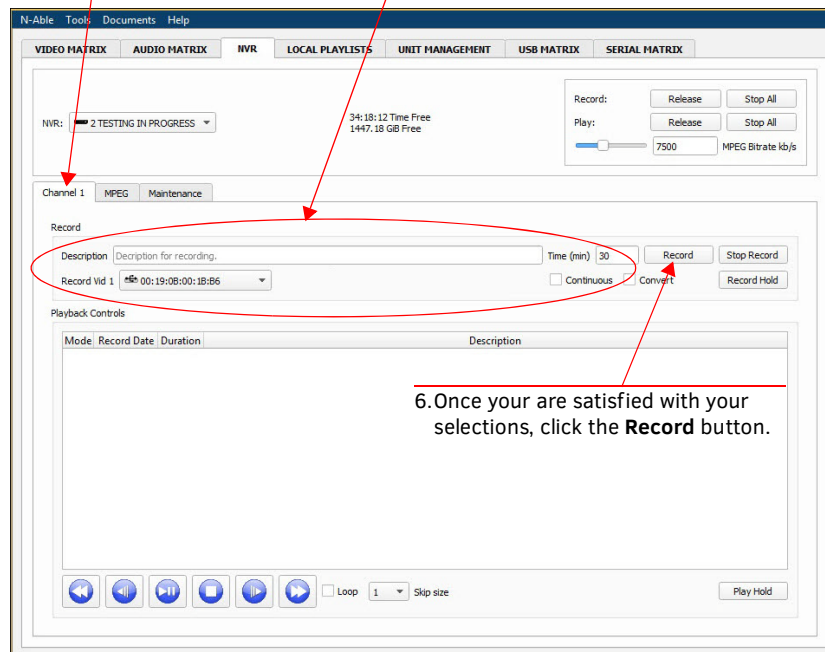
N-Able Tools Documents Help

VIDEO MATRIX | AUDIO MATRIX | NVR | LOCAL PLAYLISTS | UNIT MANAGEMENT | USB MATRIX | SERIAL MATRIX

NVR: 2 TESTING IN PROGRESS

34:18:12 Time Free
1447.18 GiB Free

Record: Release Stop All
Play: Release Stop All
7500 MPEG Bitrate kb/s

Channel 1 | MPEG | Maintenance

Record

Description Decription for recording. Time (min) 30 Record Stop Record

Record Vid 1 00:19:08:00:1B:B6 Continuous Convert Record Hold

Playback Controls

| Mode | Record Date | Duration | Description |
|---|---|---|---|

6. Once your are satisfied with your selections, click the **Record** button.

Loop 1 Skip size Play Hold